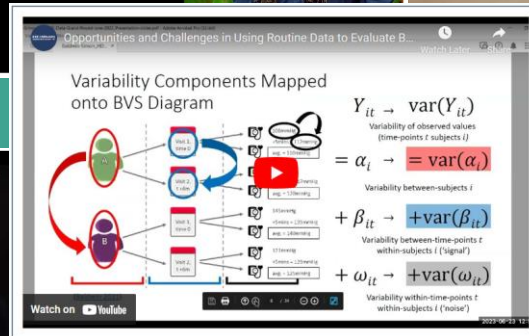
Opportunities and Challenges in Using Routine Data to Evaluate B...

Watch Later

Share

Variability Components Mapped onto BVS Diagram

Visit 1, time 0

Visit 2, t min

Visit 1, time 0

Visit 2, t min

avg. = 120mmHg

avg. = 140mmHg

avg. = 125mmHg

$Y_{it} \rightarrow \text{var}(Y_{it})$

Variability of observed values (time-points $t$ subjects $i$)

$= \alpha_i \rightarrow = \text{var}(\alpha_i)$

Variability between-subjects $i$

$+ \beta_{it} \rightarrow +\text{var}(\beta_{it})$

Variability between-time-points $t$ within-subjects $i$ ('signal')

$+ \omega_{it} \rightarrow +\text{var}(\omega_{it})$

Variability within-time-points $t$ within-subjects $i$ ('noise')

Watch on YouTube